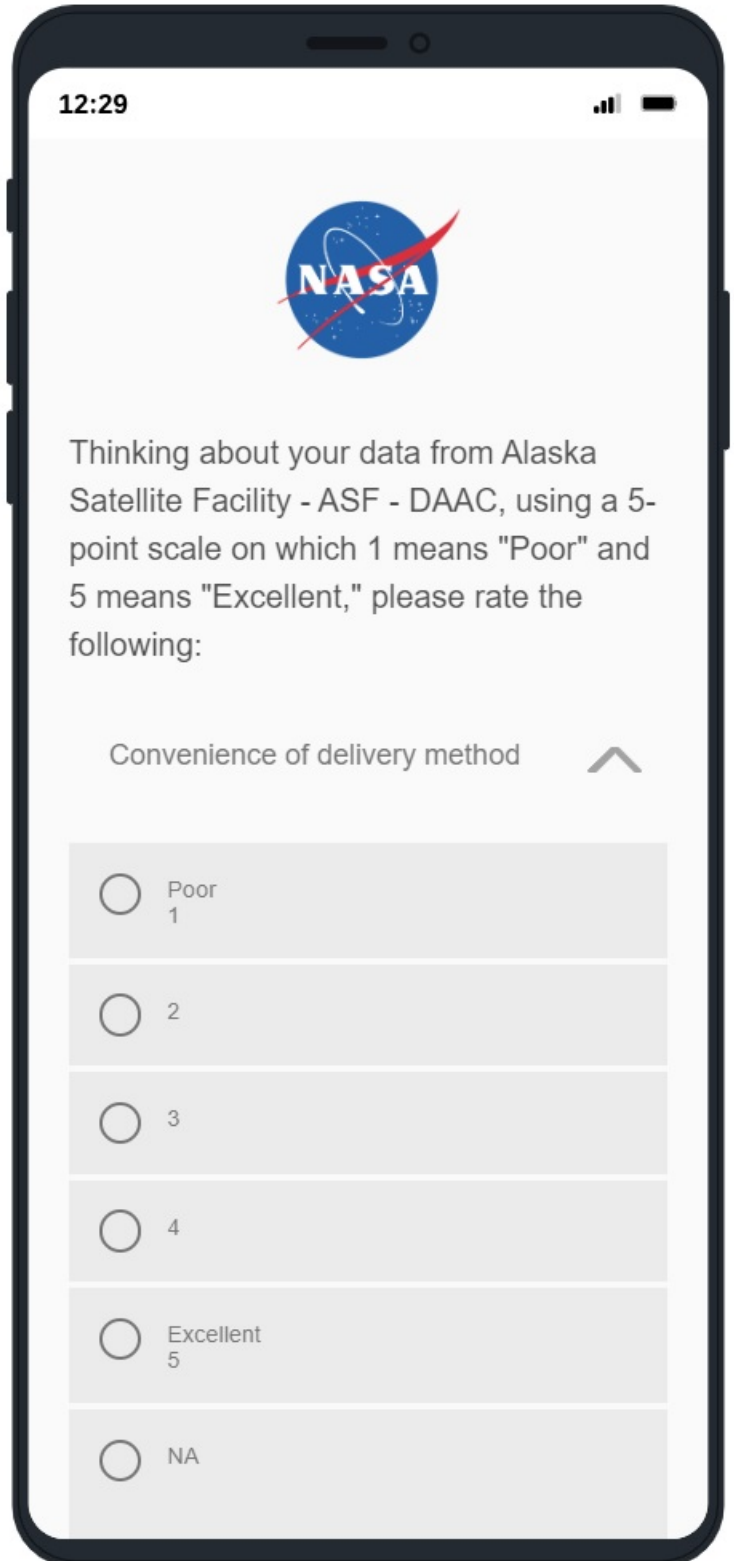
12:29

NASA

Thinking about your data from Alaska Satellite Facility - ASF - DAAC, using a 5-point scale on which 1 means "Poor" and 5 means "Excellent," please rate the following:

Convenience of delivery method

Poor
1

2

3

4

Excellent
5

NA